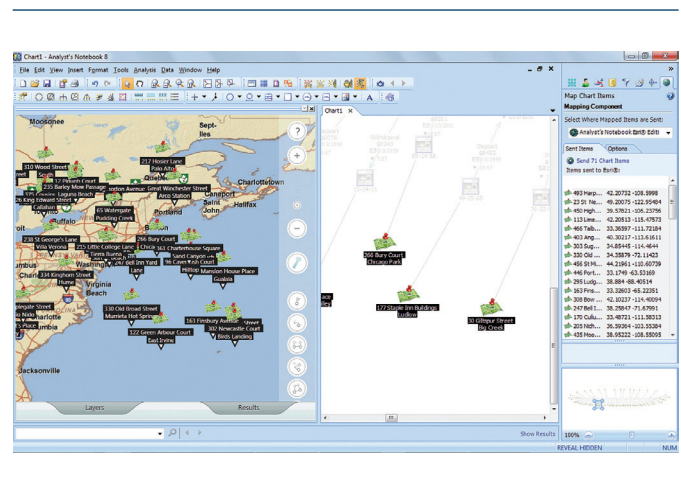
Chart1 - Analyst's Notebook 8

File Edit View Insert Format Tools Analysis Data Window Help

Chart1 ×

Moosonee
Sept-Îles
310 Wood Street
217 Hosier Lane
Palo Alto
Québec
12 Plymouth Court
235 Barley Mow Passage
Laguna Beach
Great Winchester Street
Charlottetown
26 King Edward Street
Callahan
Arco Station
Canaport
Portland
Halifax
65 Watergate
Pudding Creek
Saint John
238 St George's Lane
Villa Verona
Ottawa
366 Bury Court
215 Little College Lane
Terra Buena
363 Charterhouse Square
Sand Canyon
Washington
247 Bell Inn Yard
Lane
96 Cavendish Court
Milltown
Mansion House Place
Gualala
334 Kingdom Street
Hume
Virginia Beach
330 Old Broad Street
Murrieta Hot Springs
161 Finsbury Avenue
302 Newcastle Court
Birds Landing
322 Green Arbour Court
East Irvine
Jacksonville
Buffalo
Layers
Results

366 Bury Court
Chicago Park
177 Staple Inn Buildings
Ludlow
30 Giltspur Street
Big Creek

Show Results

Map Chart Items
Mapping Component
Select where Mapped Items are Sent:
Analyst's Notebook Edit
Sent Items
Options
Send 71 Chart Items
Items sent to Esri®:
493 Harp... 42.20732 -108.3998
23 St Ne... 49.20075 -122.95404
450 High... 39.57821 -106.23756
113 Line... 42.20513 -115.47573
466 Talb... 33.35597 -111.72184
403 Ang... 40.30217 -113.61611
303 Sug... 34.85445 -114.4644
330 Old ... 34.35879 -72.11423
456 St Mi... 44.21961 -110.60739
446 Port... 33.1749 -63.53169
295 Ludg... 38.884 -88.40514
163 Fins... 33.32603 -65.22251
308 Bow ... 42.10237 -114.40094
247 Bell I... 38.25847 -71.67991
170 Cullu... 33.48721 -111.58313
205 Nich... 26.59364 -103.55384
435 Moo... 38.55222 -108.55093

100%

REVEAL HIDDEN
NUM